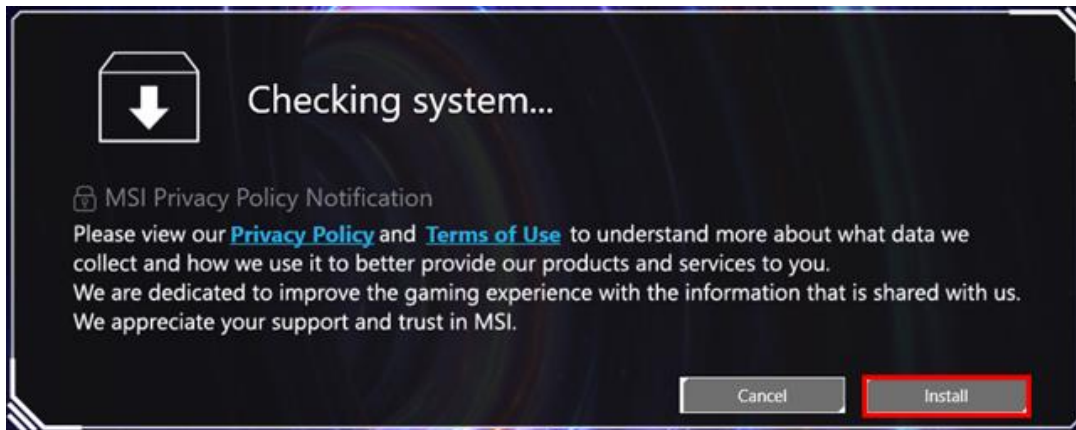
Checking system...

MSI Privacy Policy Notification

Please view our Privacy Policy and Terms of Use to understand more about what data we collect and how we use it to better provide our products and services to you.
We are dedicated to improve the gaming experience with the information that is shared with us.
We appreciate your support and trust in MSI.

Cancel

Install